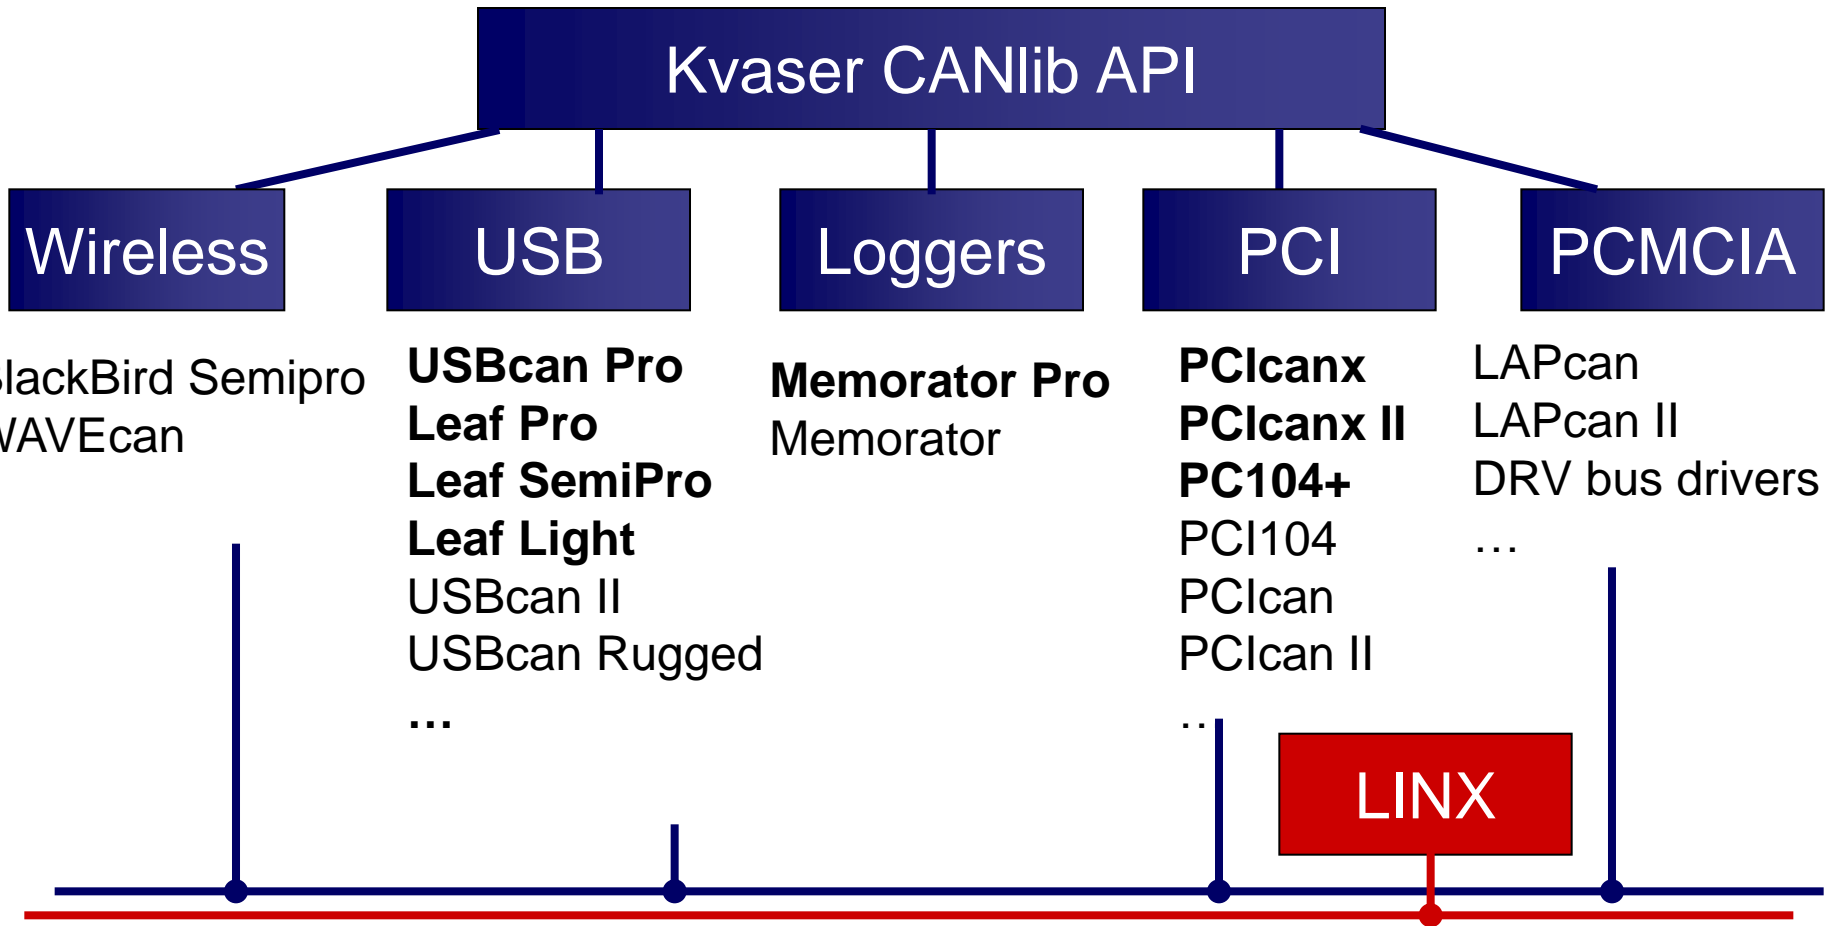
Kvaser CANlib API

Wireless

USB

Loggers

PCI

PCMCIA

lackBird Semipro
VAVEcan

USBcan Pro
Leaf Pro
Leaf SemiPro
Leaf Light
USBcan II
USBcan Rugged
...

Memorator Pro
Memorator

PCIcanx
PCIcanx II
PC104+
PCI104
PCIcan
PCIcan II
..

LAPcan
LAPcan II
DRV bus drivers
...

LINX